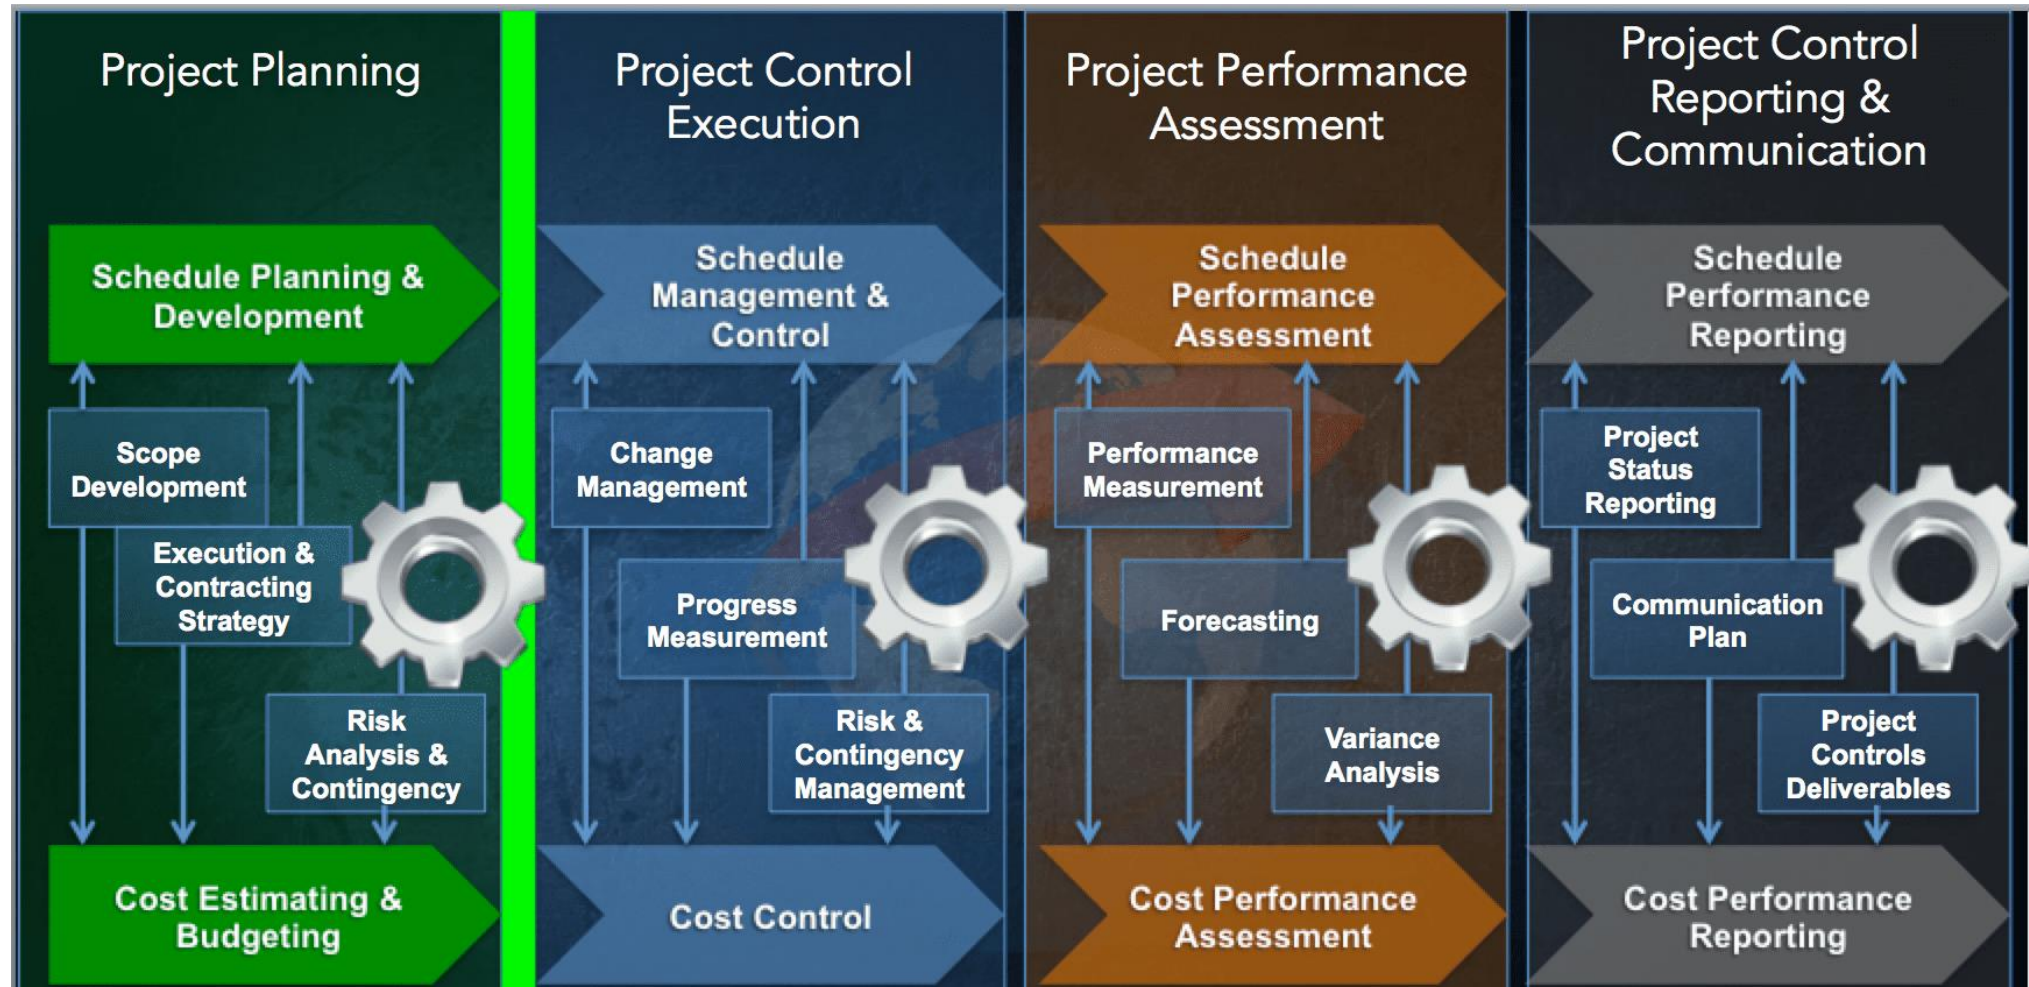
Project Planning

Schedule Planning & Development

Scope Development

Execution & Contracting Strategy

Risk Analysis & Contingency

Cost Estimating & Budgeting

Project Control Execution

Schedule Management & Control

Change Management

Progress Measurement

Risk & Contingency Management

Cost Control

Project Performance Assessment

Schedule Performance Assessment

Performance Measurement

Forecasting

Variance Analysis

Cost Performance Assessment

Project Control Reporting & Communication

Schedule Performance Reporting

Project Status Reporting

Communication Plan

Project Controls Deliverables

Cost Performance Reporting